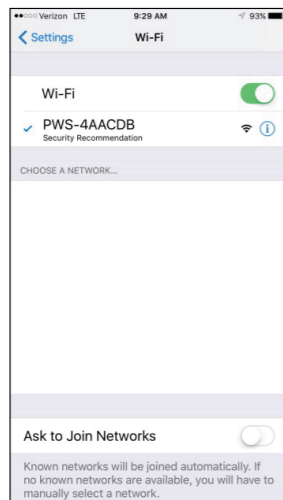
Verizon LTE 9:29 AM 93%

Settings Wi-Fi

Wi-Fi

PWS-4AACDB
Security Recommendation

CHOOSE A NETWORK...

Ask to Join Networks

Known networks will be joined automatically. If no known networks are available, you will have to manually select a network.